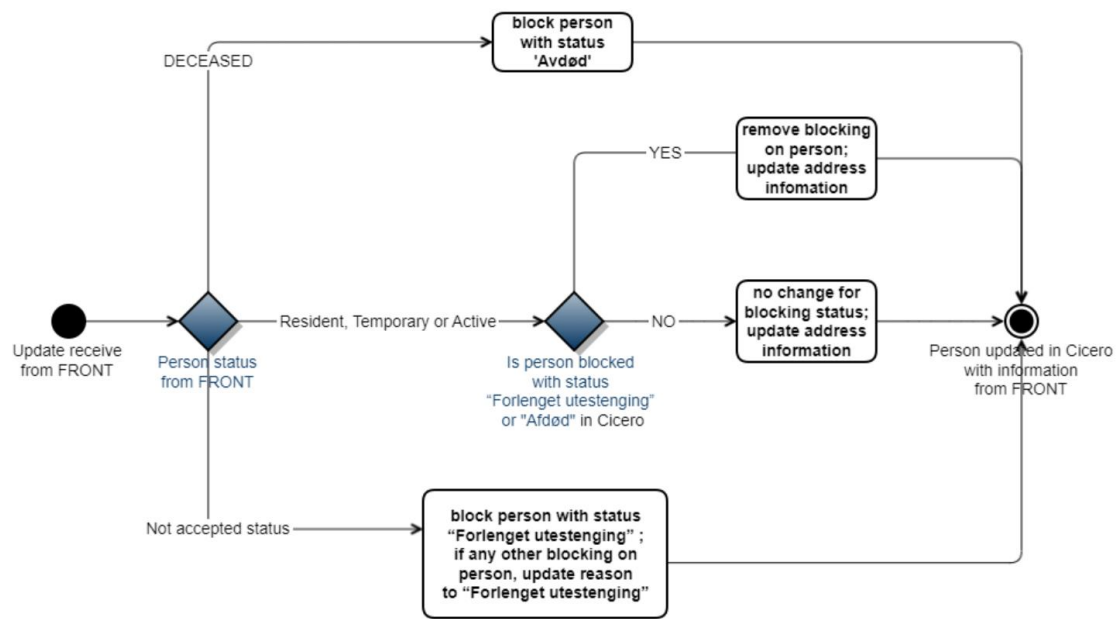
block person with status 'Avdød'

DECEASED

YES

remove blocking on person; update address infomation

Update receive from FRONT

Person status from FRONT

Resident, Temporary or Active

Is person blocked with status “Forlenget utestenging” or "Afdød" in Cicero

NO

no change for blocking status; update address information

Person updated in Cicero with information from FRONT

Not accepted status

block person with status “Forlenget utestenging” ; if any other blocking on person, update reason to “Forlenget utestenging”